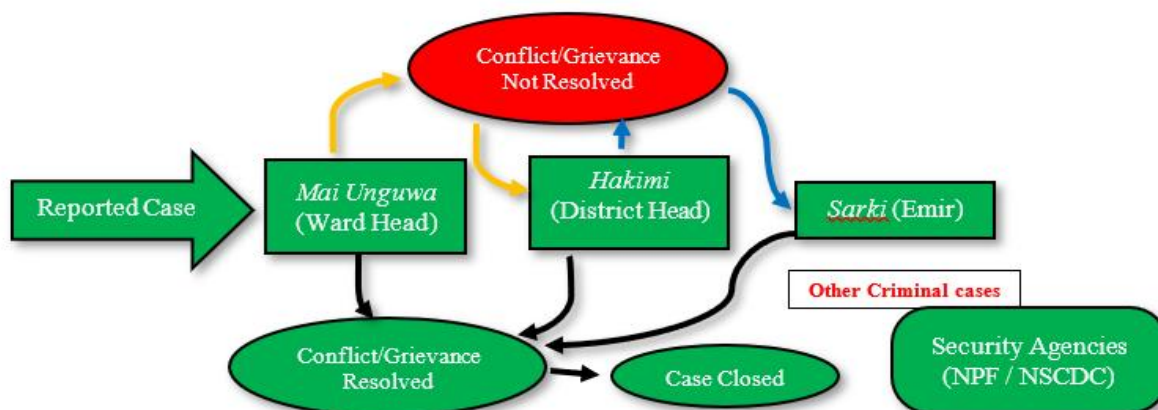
Conflict/Grievance Not Resolved

Reported Case

Mai Unguwa (Ward Head)

Hakimi (District Head)

Sarki (Emir)

Other Criminal cases

Conflict/Grievance Resolved

Case Closed

Security Agencies (NPF / NSCDC)